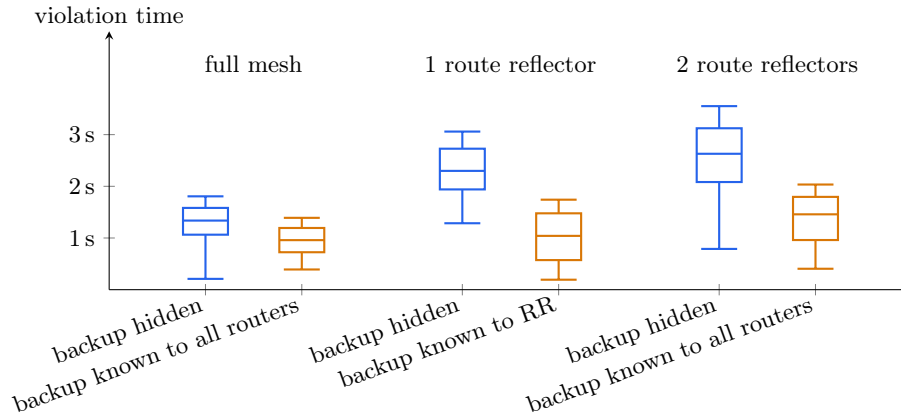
violation time

full mesh

1 route reflector

2 route reflectors

3 s

2 s

1 s

backup hidden

backup known to all routers

backup hidden

backup known to RR

backup hidden

backup known to all routers